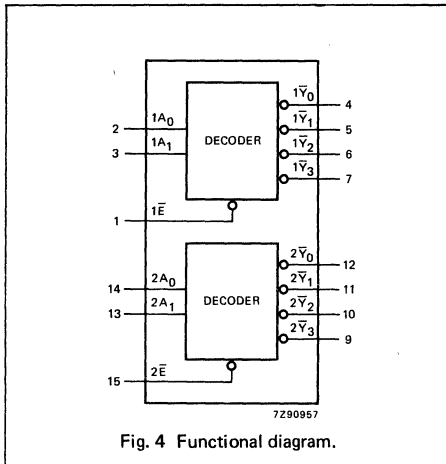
$1A_0$
2
$1A_1$
3
DECODER
$1\overline{Y}_0$
4
$1\overline{Y}_1$
5
$1\overline{Y}_2$
6
$1\overline{Y}_3$
7
$1\overline{E}$
1

$2A_0$
14
$2A_1$
13
DECODER
$2\overline{Y}_0$
12
$2\overline{Y}_1$
11
$2\overline{Y}_2$
10
$2\overline{Y}_3$
9
$2\overline{E}$
15

7Z90957

Fig. 4 Functional diagram.